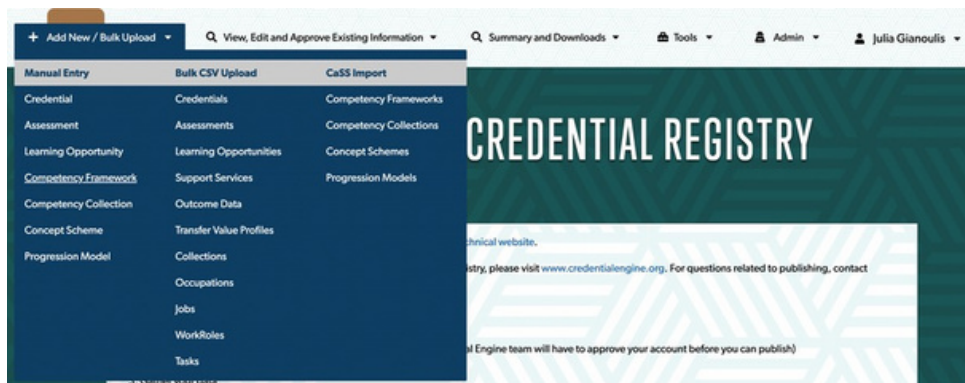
+ Add New / Bulk Upload ▾

View, Edit and Approve Existing Information ▾

Summary and Downloads ▾

Tools ▾

Admin ▾

Julia Gianoulis ▾

| Manual Entry | Bulk CSV Upload | CaSS Import |
|---|---|---|
| Credential | Credentials | Competency Frameworks |
| Assessment | Assessments | Competency Collections |
| Learning Opportunity | Learning Opportunities | Concept Schemes |
| Competency Framework | Support Services | Progression Models |
| Competency Collection | Outcome Data | |
| Concept Scheme | Transfer Value Profiles | |
| Progression Model | Collections | |
| | Occupations | |
| | Jobs | |
| | WorkRoles | |
| | Tasks | |

CREDENTIAL REGISTRY

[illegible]chnical website.

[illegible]istry, please visit www.credentialengine.org. For questions related to publishing, contact

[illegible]al Engine team will have to approve your account before you can publish)